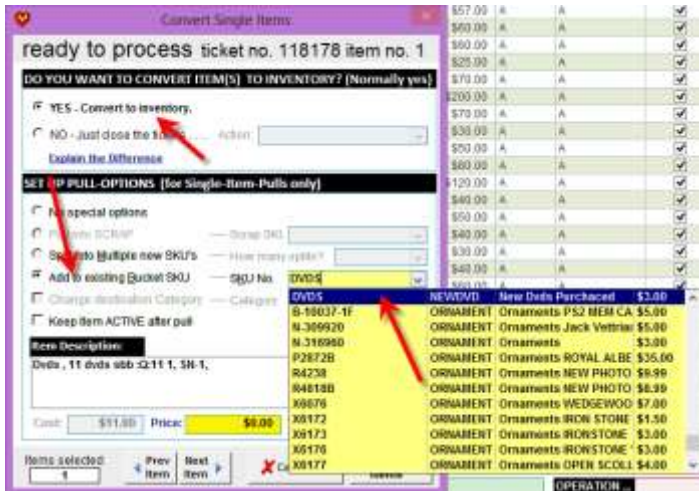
Convert Single Items

ready to process ticket no. 118178 item no. 1

DO YOU WANT TO CONVERT ITEM(S) TO INVENTORY? (Normally yes)

YES - Convert to inventory.

NO - Just close the ticket Action:

Explain the Difference

SET UP PULL-OPTIONS (for Single-Item-Pulls only)

No special options

Perform SCRAP Scrap SKU

Split into Multiple new SKU's How many splits?

Add to existing Bucket SKU SKU No. DVDS

Change destination Category Category

Keep item ACTIVE after pull

Item Description:

Dvds , 11 dvds sbb :G11 1, SN-1,

Cost: $11.00 Price: $0.00

Items selected: 1

Prev Item Next Item

| | | | |
|---|---|---|---|
| DVDS | NEWDVD | New Dvds Purchaced | $3.00 |
| B-10037-1F | ORNAMENT | Ornaments PS2 MEM CA | $5.00 |
| N-309920 | ORNAMENT | Ornaments Jack Vettriar | $5.00 |
| N-316980 | ORNAMENT | Ornaments | $3.00 |
| P2872B | ORNAMENT | Ornaments ROYAL ALBE | $35.00 |
| R4238 | ORNAMENT | Ornaments NEW PHOTO | $8.99 |
| R4818B | ORNAMENT | Ornaments NEW PHOTO | $8.99 |
| X6076 | ORNAMENT | Ornaments WEDGEWOO | $7.00 |
| X6172 | ORNAMENT | Ornaments IRON STONE | $1.50 |
| X6173 | ORNAMENT | Ornaments IRONSTONE | $3.00 |
| X6176 | ORNAMENT | Ornaments IRONSTONE | $3.00 |
| X6177 | ORNAMENT | Ornaments OPEN SCOLL | $4.00 |

| | | |
|---|---|---|
| $57.00 | A | A |
| $60.00 | A | A |
| $60.00 | A | A |
| $25.00 | A | A |
| $70.00 | A | A |
| $200.00 | A | A |
| $70.00 | A | A |
| $30.00 | A | A |
| $50.00 | A | A |
| $60.00 | A | A |
| $120.00 | A | A |
| $40.00 | A | A |
| $50.00 | A | A |
| $40.00 | A | A |
| $30.00 | A | A |
| $40.00 | A | A |

OPERATION